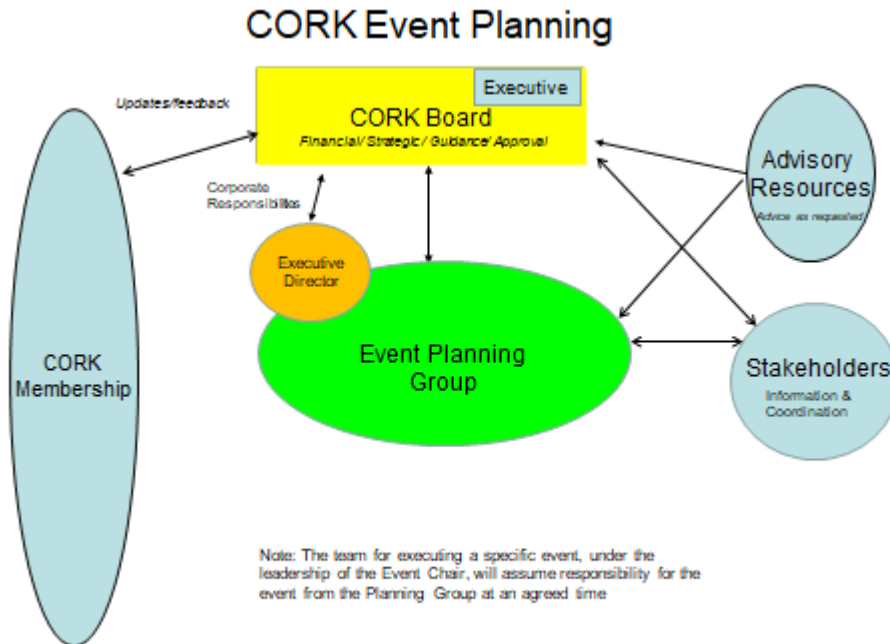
CORK Event Planning

Executive

CORK Board

Financial / Strategic / Guidance/ Approval

Updates/feedback

Corporate Responsibilities

Advisory Resources

Advice as requested

CORK Membership

Executive Director

Event Planning Group

Stakeholders

Information & Coordination

Note: The team for executing a specific event, under the leadership of the Event Chair, will assume responsibility for the event from the Planning Group at an agreed time